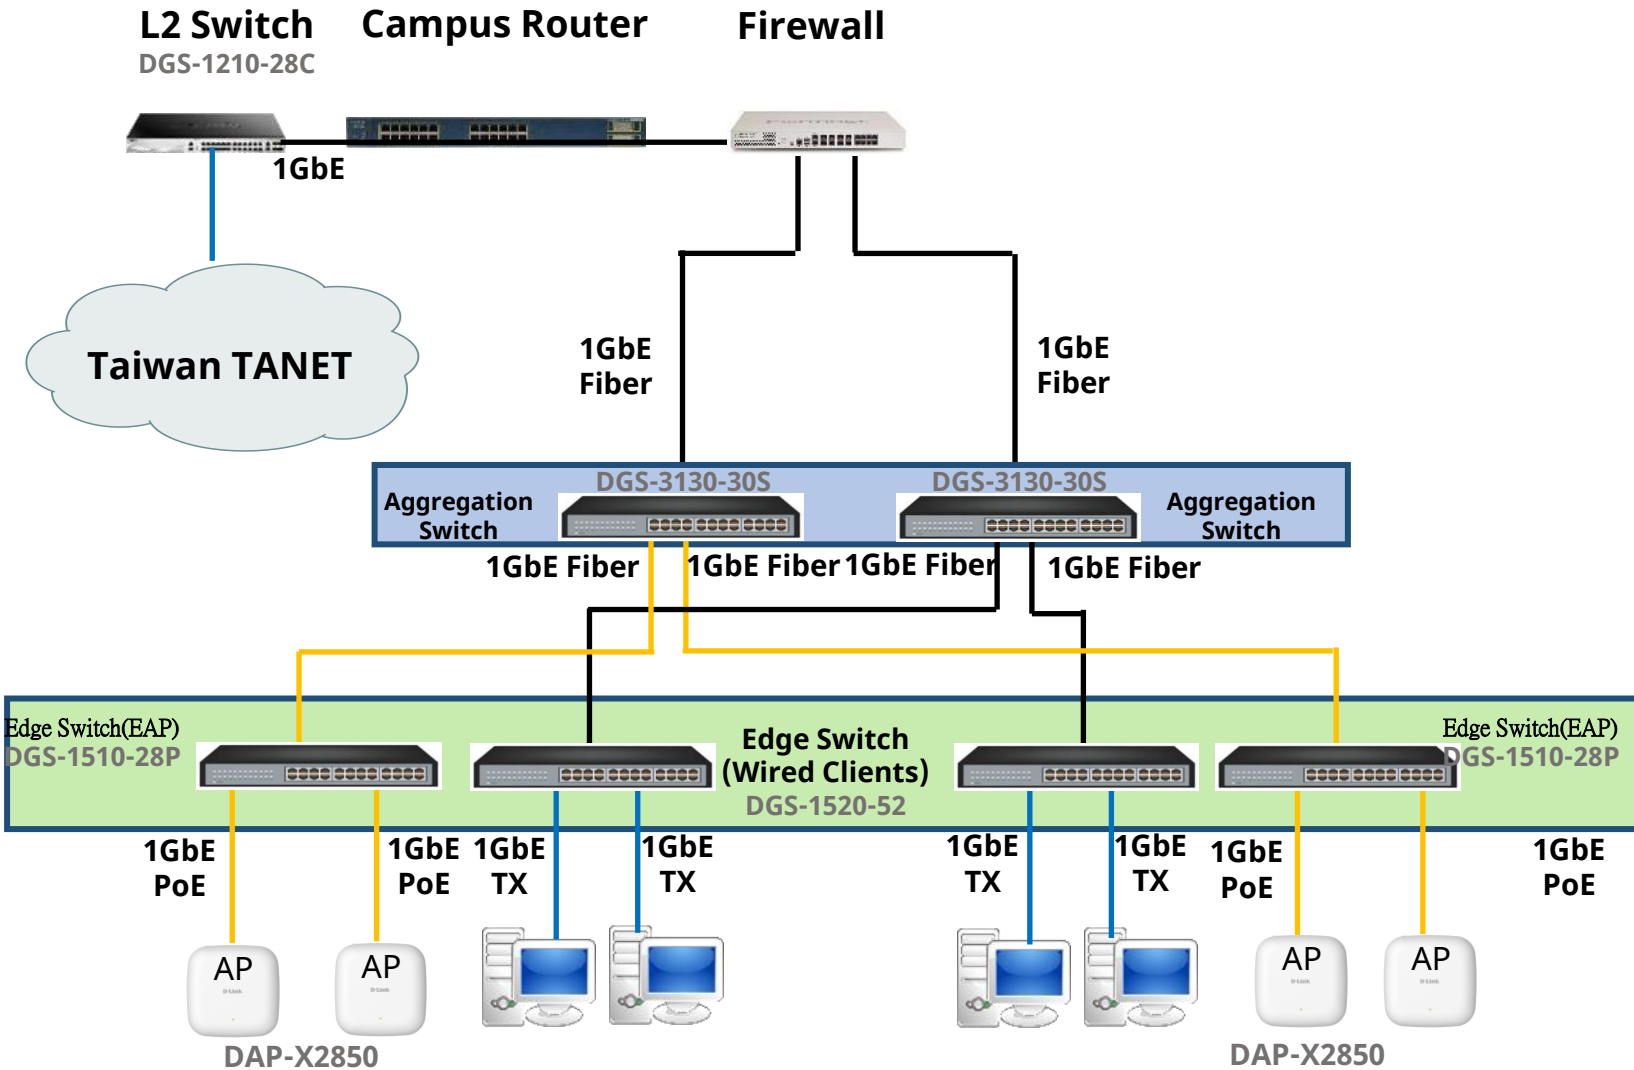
L2 Switch
DGS-1210-28C

Campus Router

Firewall

1GbE

Taiwan TANET

1GbE Fiber

1GbE Fiber

DGS-3130-30S

DGS-3130-30S

Aggregation Switch

Aggregation Switch

1GbE Fiber

1GbE Fiber

1GbE Fiber

1GbE Fiber

Edge Switch(EAP)
DGS-1510-28P

Edge Switch (Wired Clients)
DGS-1520-52

Edge Switch(EAP)
DGS-1510-28P

1GbE PoE

1GbE PoE

1GbE TX

1GbE TX

1GbE TX

1GbE TX

1GbE PoE

1GbE PoE

AP

AP

AP

AP

DAP-X2850

DAP-X2850